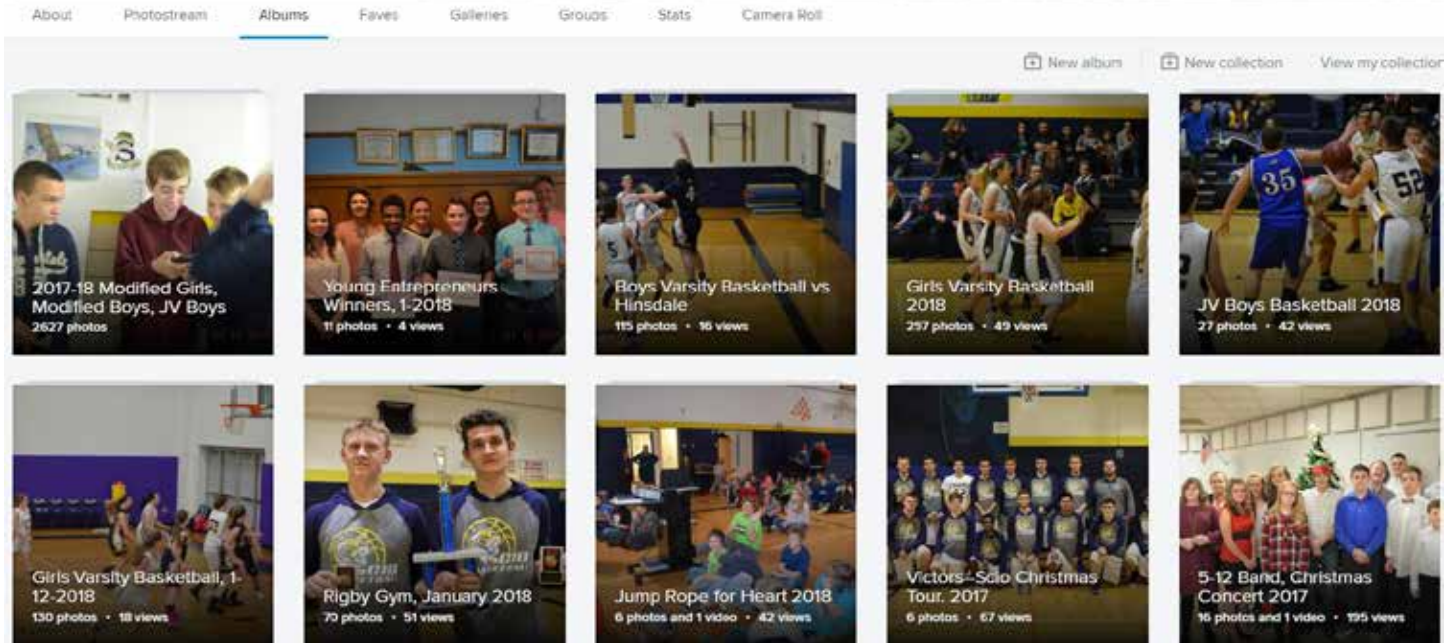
About Photostream Albums Faves Galleries Groups Stats Camera Roll

New album New collection View my collection

2017-18 Modified Girls, Modified Boys, JV Boys
2627 photos

Young Entrepreneurs Winners, 1-2018
11 photos • 4 views

Boys Varsity Basketball vs Hinsdale
115 photos • 16 views

Girls Varsity Basketball 2018
257 photos • 49 views

JV Boys Basketball 2018
27 photos • 42 views

Girls Varsity Basketball, 1-12-2018
130 photos • 18 views

Rigby Gym, January 2018
70 photos • 51 views

Jump Rope for Heart 2018
6 photos and 1 video • 42 views

Victors-Scio Christmas Tour. 2017
6 photos • 67 views

5-12 Band, Christmas Concert 2017
16 photos and 1 video • 195 views